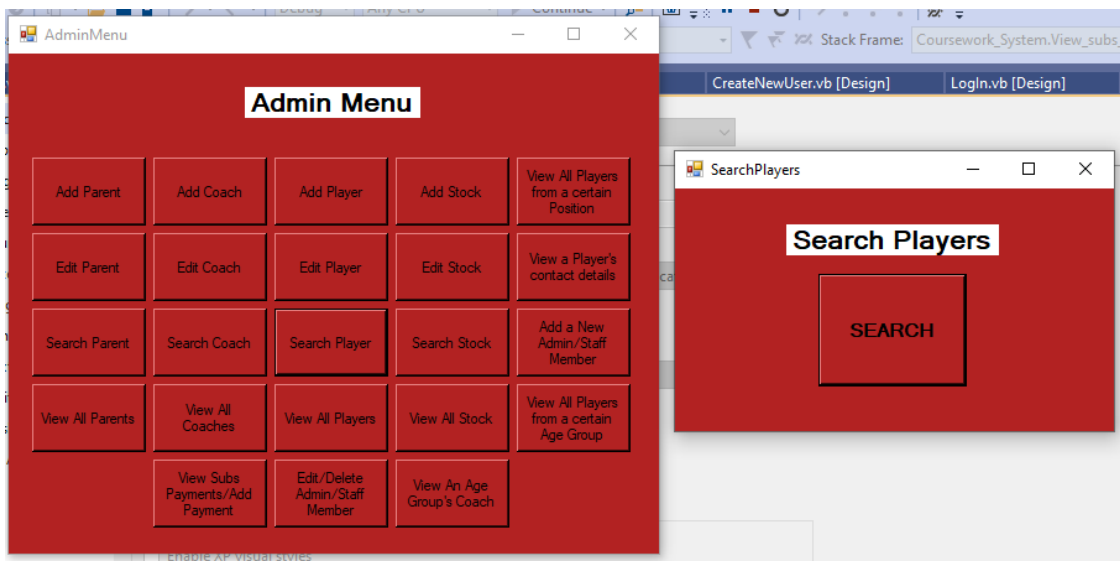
Debug Any CPU Continue
Stack Frame: Coursework_System.View_subs_
CreateNewUser.vb [Design] LogIn.vb [Design]

AdminMenu

Admin Menu

| Add Parent | Add Coach | Add Player | Add Stock | View All Players from a certain Position |
|---|---|---|---|---|
| Edit Parent | Edit Coach | Edit Player | Edit Stock | View a Player's contact details |
| Search Parent | Search Coach | Search Player | Search Stock | Add a New Admin/Staff Member |
| View All Parents | View All Coaches | View All Players | View All Stock | View All Players from a certain Age Group |
| | View Subs Payments/Add Payment | Edit/Delete Admin/Staff Member | View An Age Group's Coach | |

SearchPlayers

Search Players

SEARCH

Enable XP visual styles